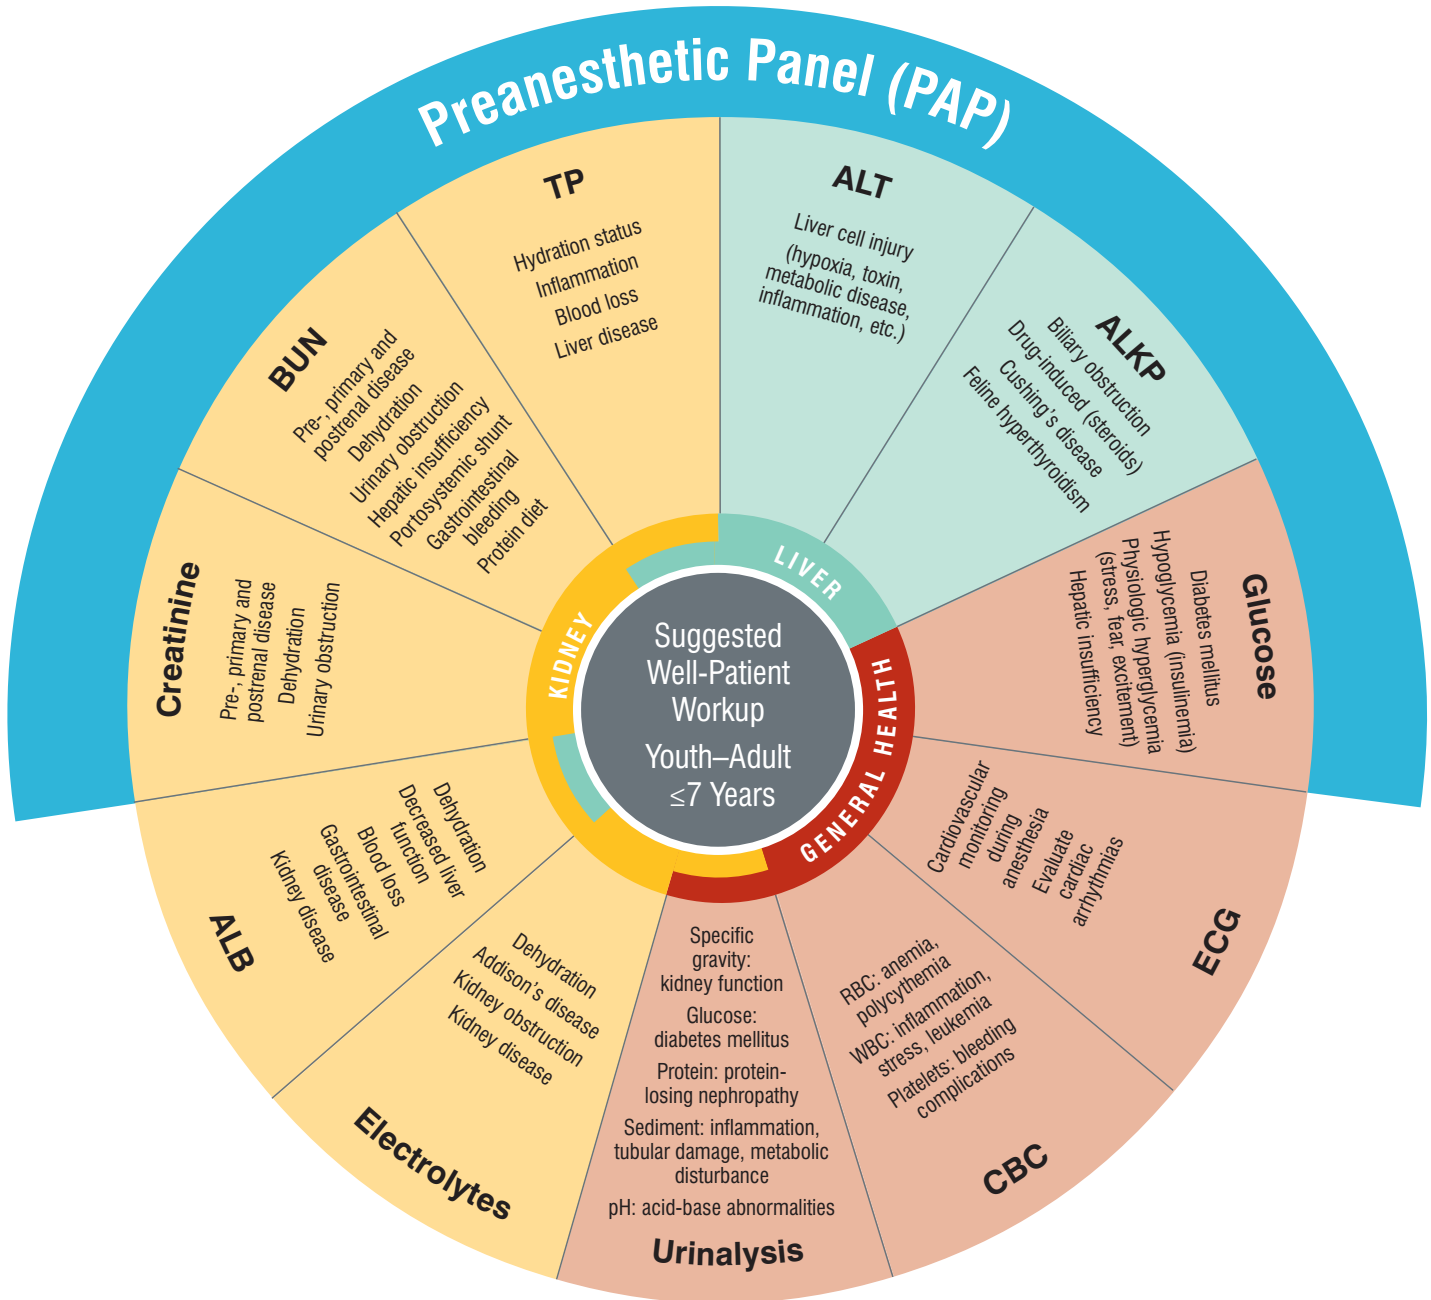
Preanesthetic Panel (PAP)

TP
Hydration status
Inflammation
Blood loss
Liver disease

ALT
Liver cell injury
(hypoxia, toxin, metabolic disease, inflammation, etc.)

ALKP
Biliary obstruction
Drug-induced (steroids)
Cushing's disease
Feline hyperthyroidism

Glucose
Diabetes mellitus
Hypoglycemia (insulinemia)
Physiologic hyperglycemia (stress, fear, excitement)
Hepatic insufficiency

ECG
Cardiovascular monitoring during anesthesia
Evaluate cardiac arrhythmias

CBC
RBC: anemia, polycythemia
WBC: inflammation, stress, leukemia
Platelets: bleeding complications

Urinalysis
Specific gravity: kidney function
Glucose: diabetes mellitus
Protein: protein-losing nephropathy
Sediment: inflammation, tubular damage, metabolic disturbance
pH: acid-base abnormalities

Electrolytes
Dehydration
Addison's disease
Kidney obstruction
Kidney disease

ALB
Dehydration
Decreased liver function
Blood loss
Gastrointestinal disease
Kidney disease

Creatinine
Pre-, primary and postrenal disease
Dehydration
Urinary obstruction

BUN
Pre-, primary and postrenal disease
Dehydration
Urinary obstruction
Hepatic insufficiency
Portosystemic shunt
Gastrointestinal bleeding
Protein diet

KIDNEY
LIVER
GENERAL HEALTH

Suggested Well-Patient Workup
Youth–Adult
≤7 Years